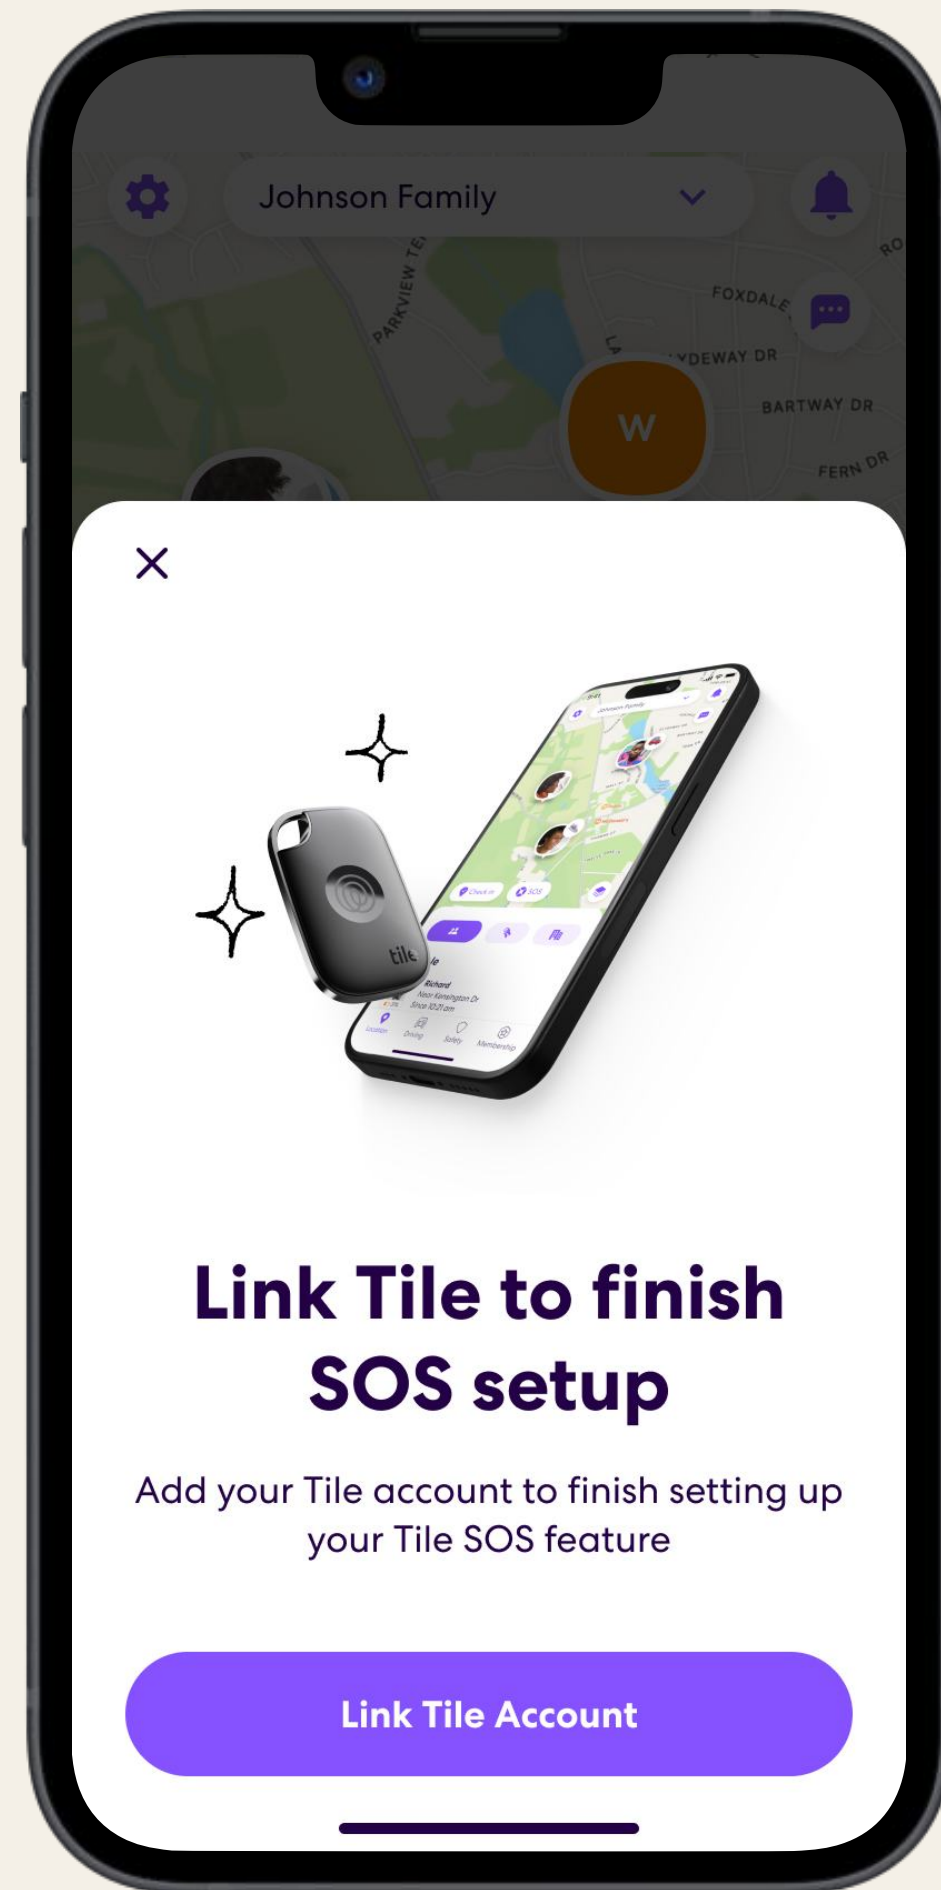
Johnson Family

PARKVIEW TE

FOXDALE

YDEWAY DR

BARTWAY DR

FERN DR

RO

W

×

tile

Link Tile to finish SOS setup

Add your Tile account to finish setting up your Tile SOS feature

Link Tile Account